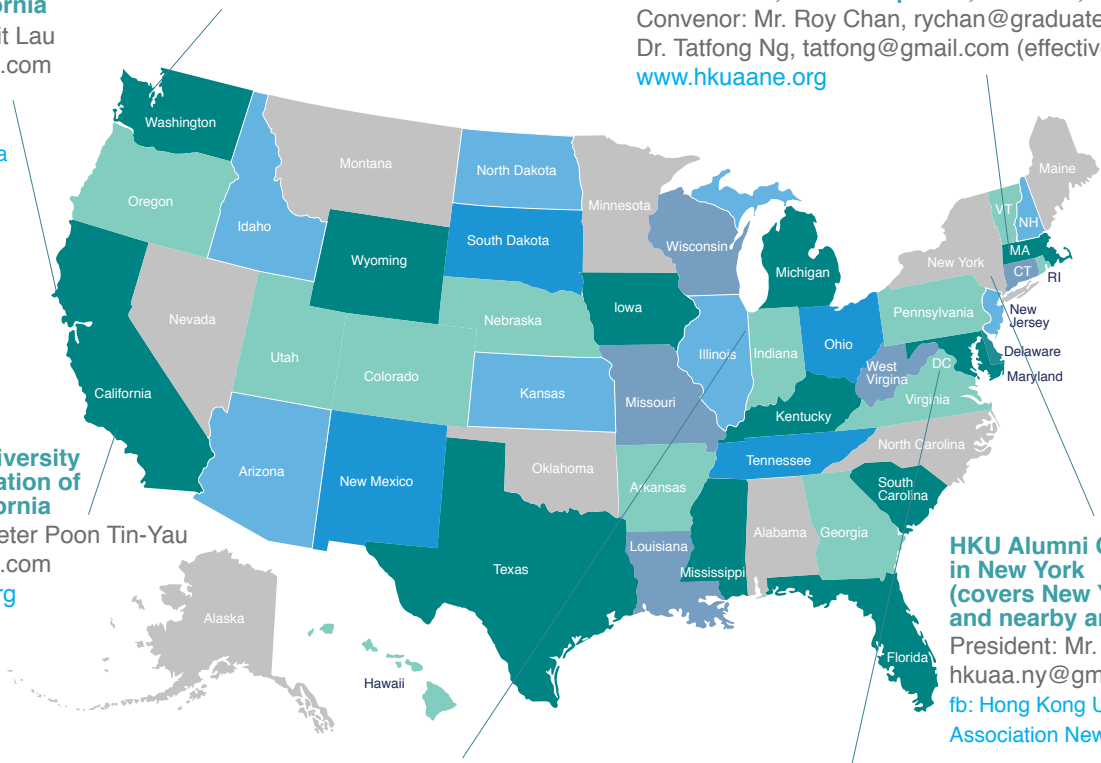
ornia
it Lau
.com

a

Convenor: Mr. Roy Chan, rychan@graduate
Dr. Tatfong Ng, tatfong@gmail.com (effectiv
www.hkuaane.org

Washington
Montana
North Dakota
Minnesota
Maine
Oregon
Idaho
Wyoming
South Dakota
Wisconsin
Michigan
VT
NH
MA
New York
CT
RI
Nevada
California
Utah
Colorado
Nebraska
Iowa
Illinois
Indiana
Ohio
Pennsylvania
New Jersey
Delaware
Maryland
DC
West Virgina
Virginia
Kansas
Missouri
Kentucky
Arizona
New Mexico
Oklahoma
Arkansas
Tennessee
North Carolina
South Carolina
Texas
Louisiana
Mississippi
Alabama
Georgia
Florida
Alaska
Hawaii

iversity
ation of
ornia
eter Poon Tin-Yau
.com
rg

HKU Alumni
in New York
(covers New
and nearby a
President: Mr.
hkuaa.ny@gm
fb: Hong Kong U
Association New